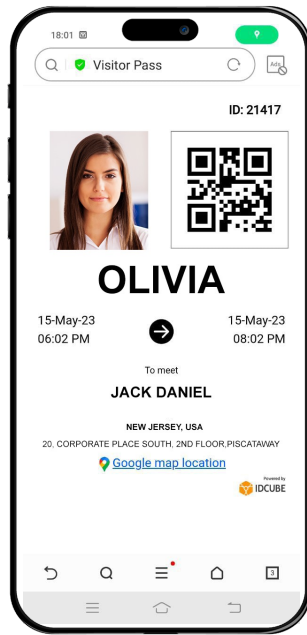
18:01

Visitor Pass

Ads

ID: 21417

OLIVIA

15-May-23
06:02 PM

15-May-23
08:02 PM

To meet

JACK DANIEL

NEW JERSEY, USA

20, CORPORATE PLACE SOUTH, 2ND FLOOR,PISCATAWAY

Google map location

Powered by
IDCUBE

3